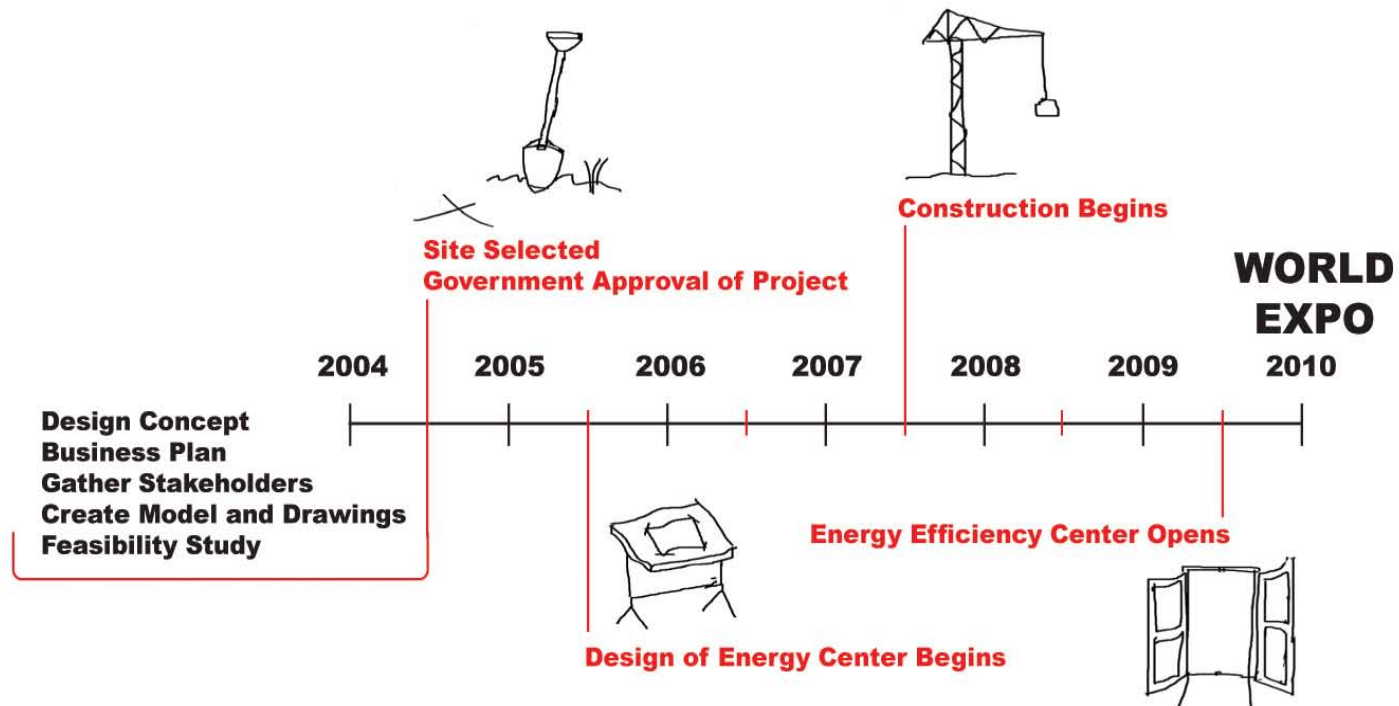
Construction Begins

Site Selected
Government Approval of Project

WORLD EXPO

2004 2005 2006 2007 2008 2009 2010

Design Concept
Business Plan
Gather Stakeholders
Create Model and Drawings
Feasibility Study

Energy Efficiency Center Opens

Design of Energy Center Begins